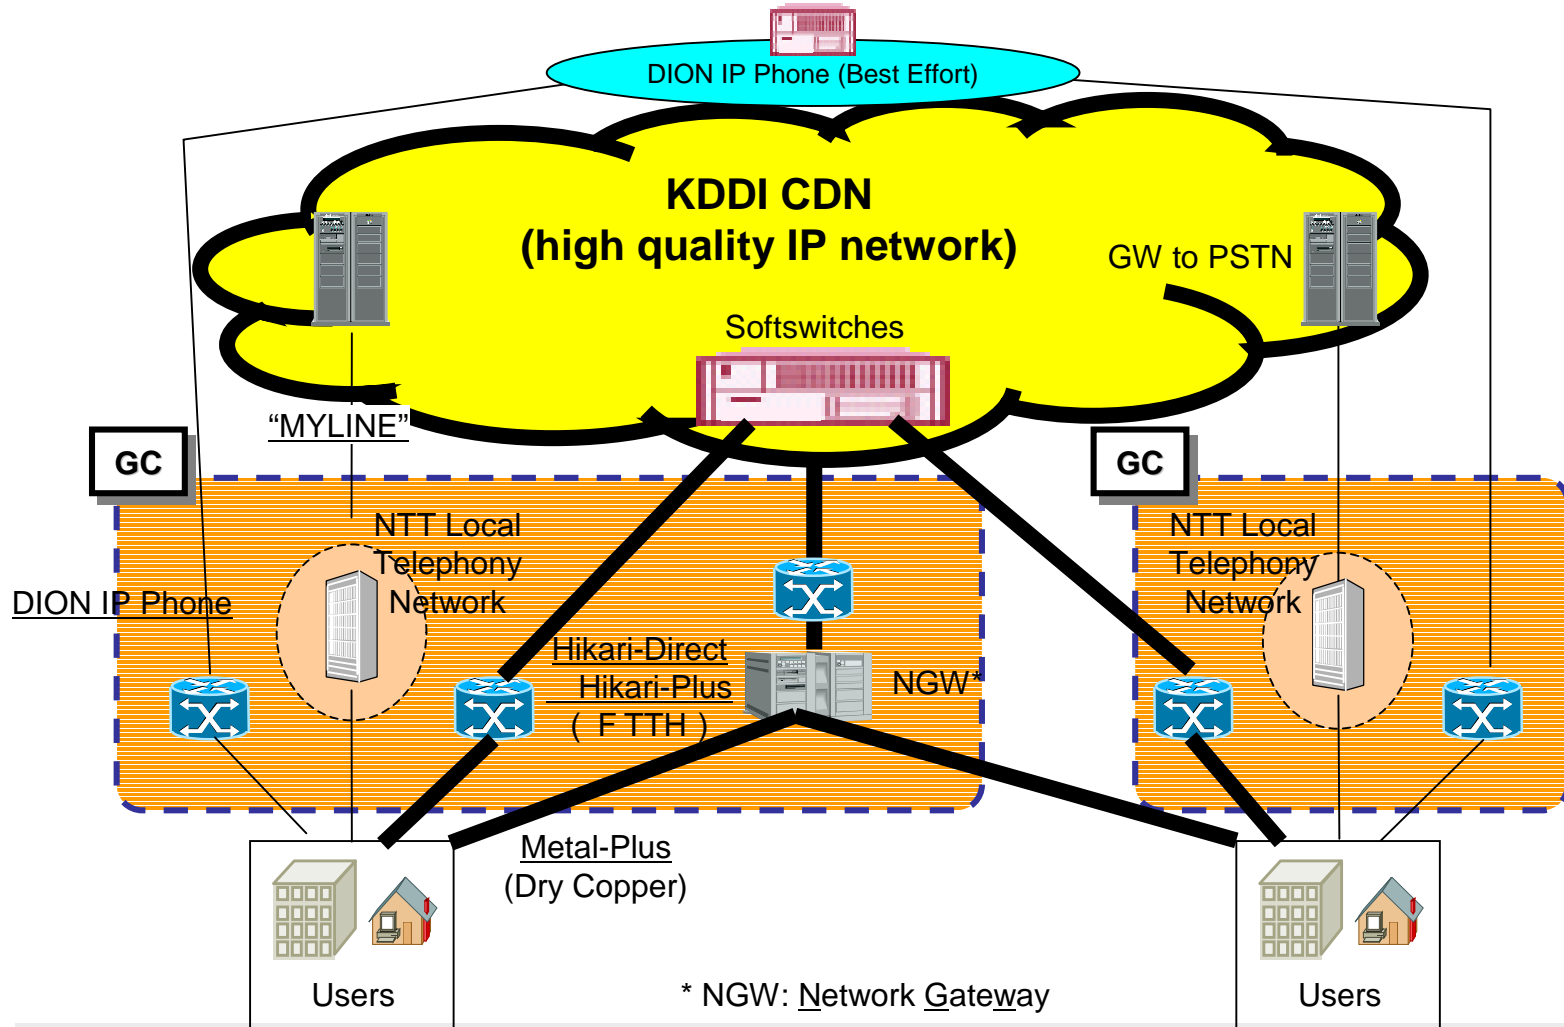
DION IP Phone (Best Effort)

KDDI CDN
(high quality IP network)

GW to PSTN

Softswitches

"MYLINE"

GC

GC

NTT Local Telephony Network

NTT Local Telephony Network

DION IP Phone

Hikari-Direct
Hikari-Plus
( F TTH )

NGW*

Metal-Plus
(Dry Copper)

Users

Users

* NGW: Network Gateway